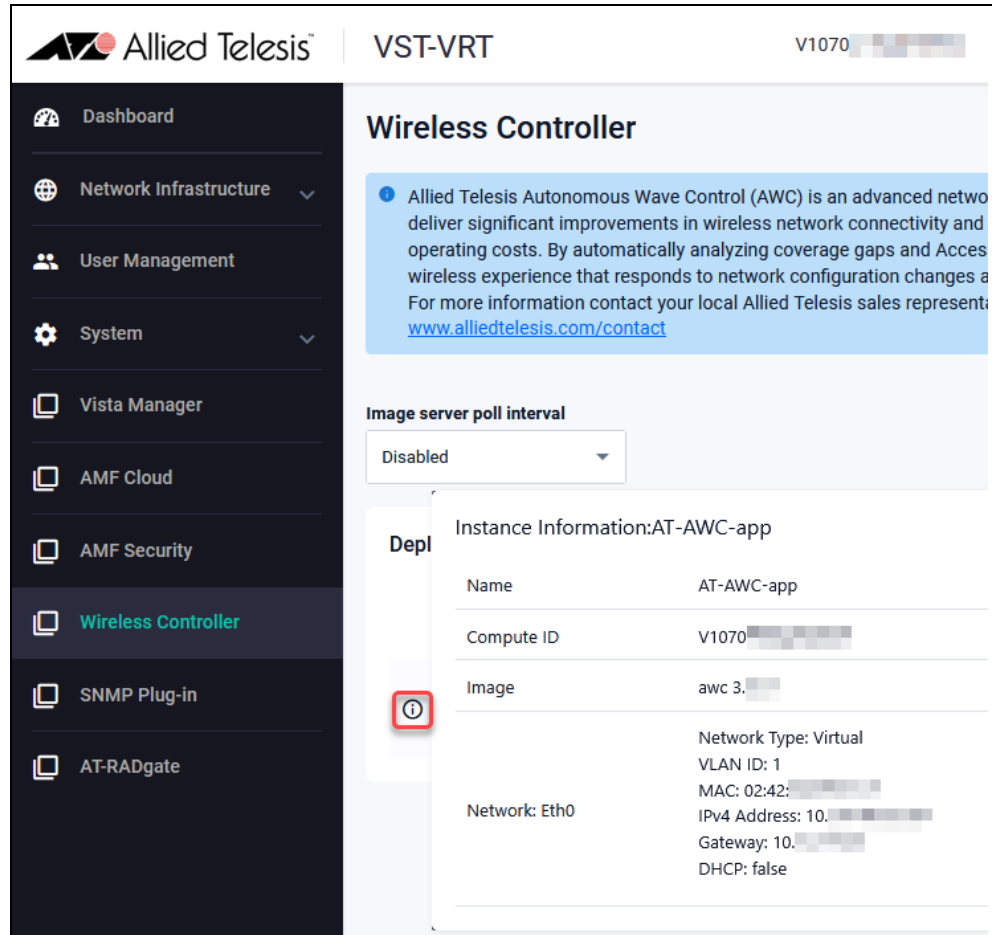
Allied Telesis | VST-VRT

V1070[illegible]

Dashboard

Network Infrastructure

User Management

System

Vista Manager

AMF Cloud

AMF Security

Wireless Controller

SNMP Plug-in

AT-RADgate

Wireless Controller

Allied Telesis Autonomous Wave Control (AWC) is an advanced netwo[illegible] deliver significant improvements in wireless network connectivity and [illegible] operating costs. By automatically analyzing coverage gaps and Acces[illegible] wireless experience that responds to network configuration changes a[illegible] For more information contact your local Allied Telesis sales representa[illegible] www.alliedtelesis.com/contact

Image server poll interval

Disabled

Depl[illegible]

Instance Information:AT-AWC-app

| | |
|---|---|
| Name | AT-AWC-app |
| Compute ID | V1070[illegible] |
| Image | awc 3.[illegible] |
| Network: Eth0 | Network Type: Virtual<br>VLAN ID: 1<br>MAC: 02:42:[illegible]<br>IPv4 Address: 10.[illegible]<br>Gateway: 10.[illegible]<br>DHCP: false |